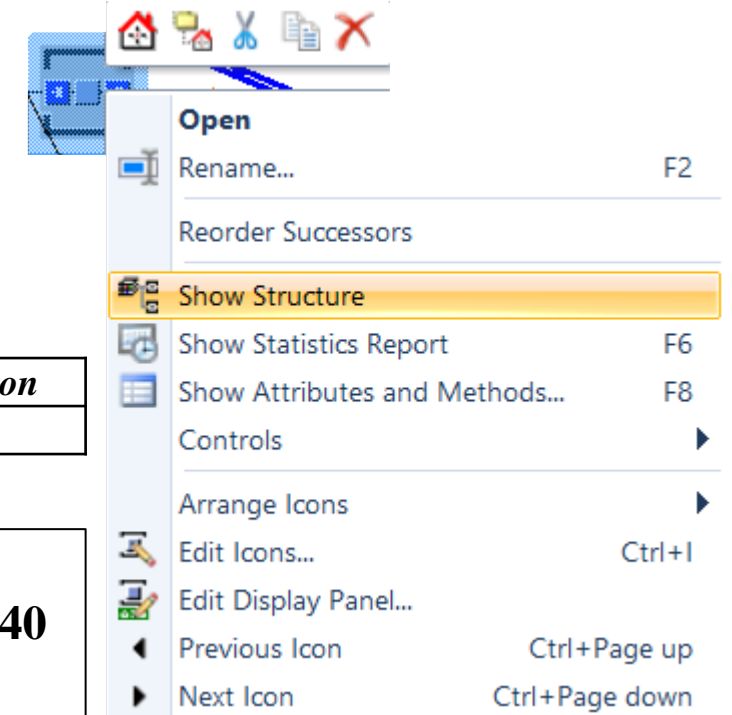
Open
Rename... F2
Reorder Successors
Show Structure
Show Statistics Report F6
Show Attributes and Methods... F8
Controls
Arrange Icons
Edit Icons... Ctrl+I
Edit Display Panel...
Previous Icon Ctrl+Page up
Next Icon Ctrl+Page down

on

40